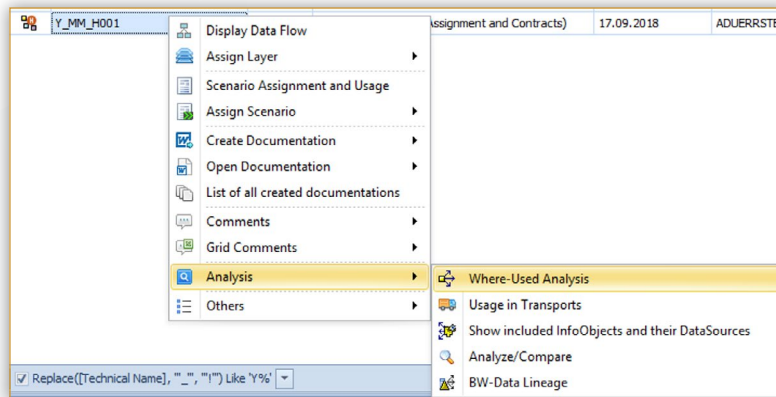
Y_MM_H001 | ssignment and Contracts) | 17.09.2018 | ADUERRSTE

Display Data Flow
Assign Layer
Scenario Assignment and Usage
Assign Scenario
Create Documentation
Open Documentation
List of all created documentations
Comments
Grid Comments
Analysis
Others

Where-Used Analysis
Usage in Transports
Show included InfoObjects and their DataSources
Analyze/Compare
BW-Data Lineage

Replace([Technical Name], "_", "!") Like 'Y%'